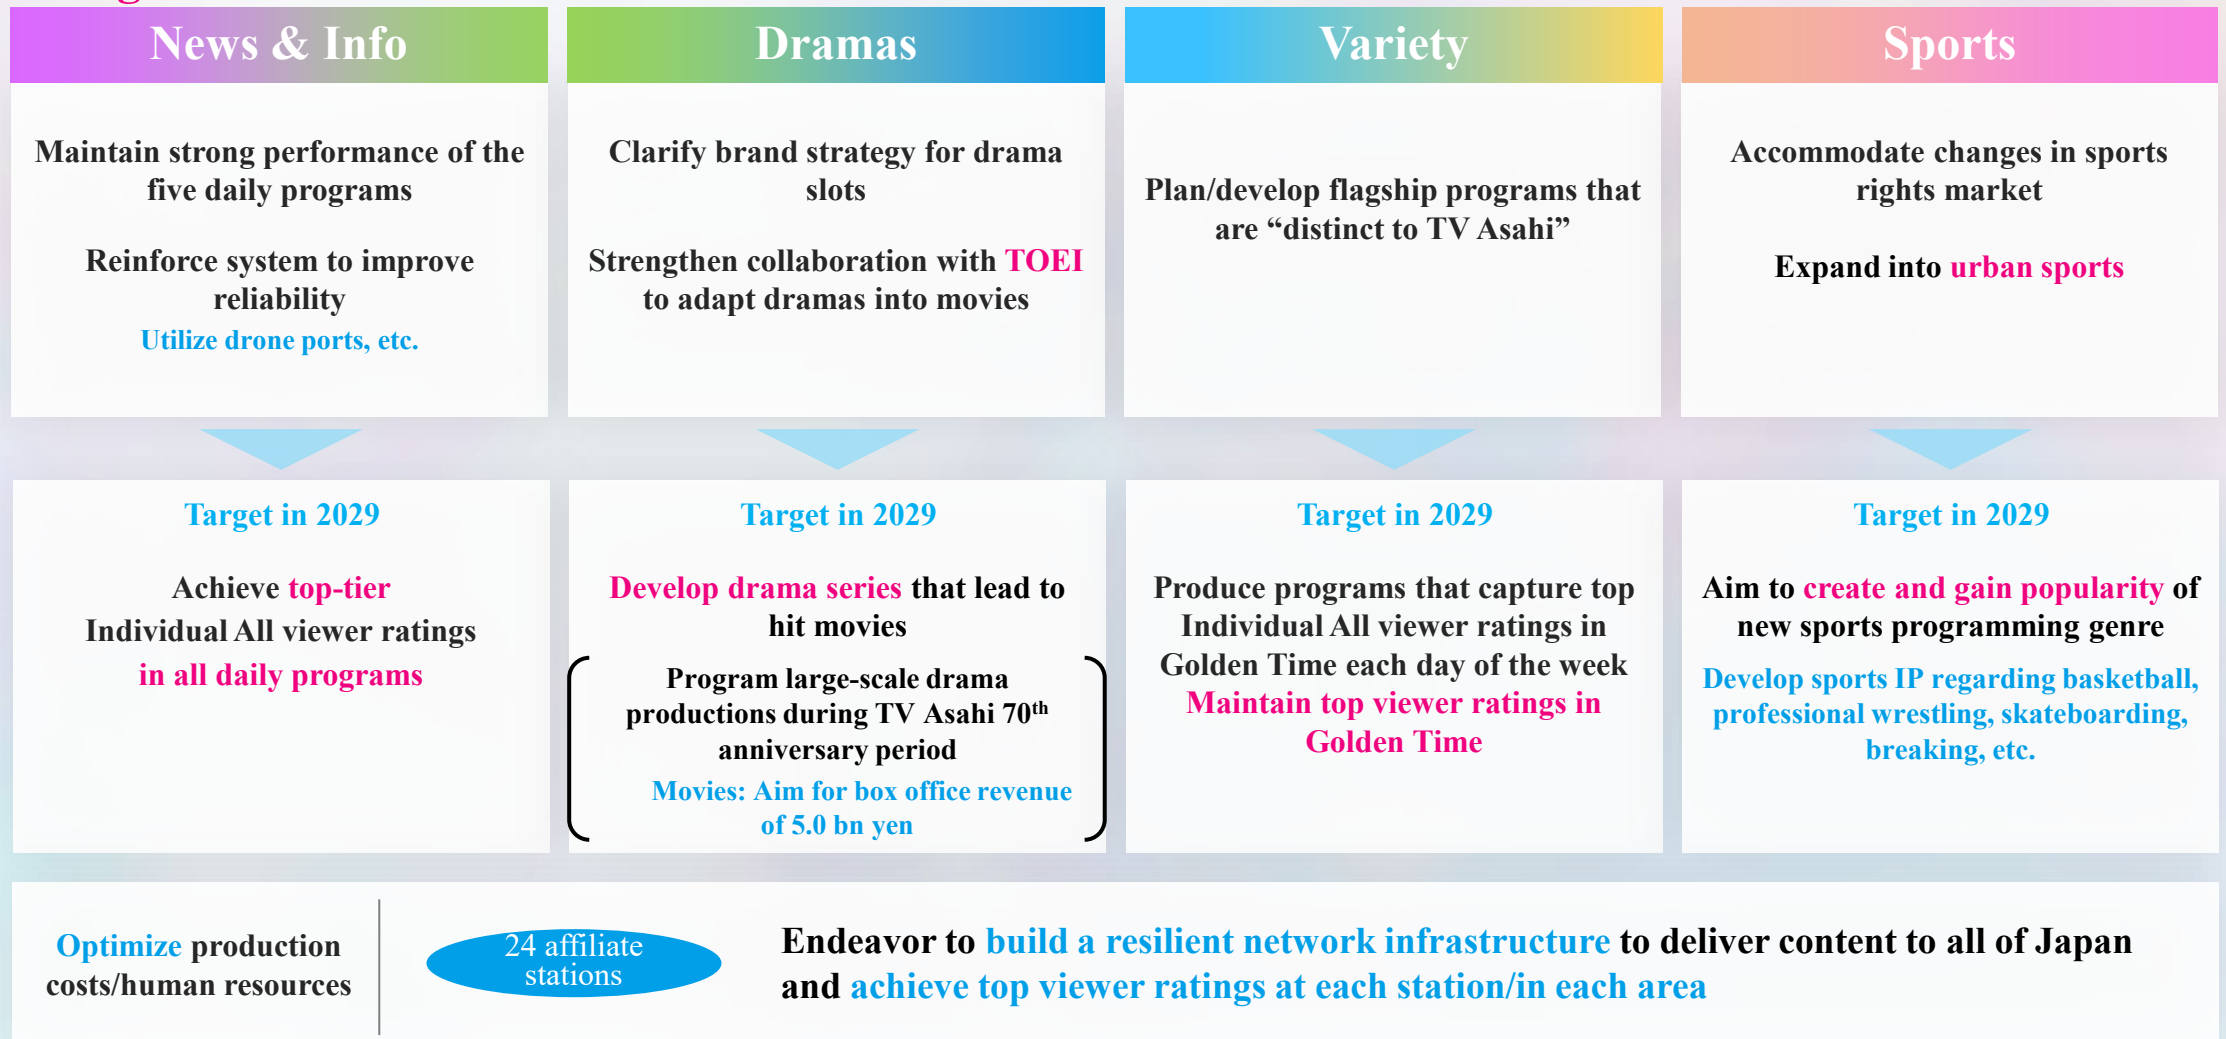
News & Info

Maintain strong performance of the five daily programs

Reinforce system to improve reliability

Utilize drone ports, etc.

Dramas

Clarify brand strategy for drama slots

Strengthen collaboration with TOEI to adapt dramas into movies

Variety

Plan/develop flagship programs that are “distinct to TV Asahi”

Sports

Accommodate changes in sports rights market

Expand into urban sports

Target in 2029

Achieve top-tier Individual All viewer ratings in all daily programs

Target in 2029

Develop drama series that lead to hit movies

Program large-scale drama productions during TV Asahi 70$^{th}$ anniversary period

Movies: Aim for box office revenue of 5.0 bn yen

Target in 2029

Produce programs that capture top Individual All viewer ratings in Golden Time each day of the week

Maintain top viewer ratings in Golden Time

Target in 2029

Aim to create and gain popularity of new sports programming genre

Develop sports IP regarding basketball, professional wrestling, skateboarding, breaking, etc.

Optimize production costs/human resources

24 affiliate stations

Endeavor to build a resilient network infrastructure to deliver content to all of Japan and achieve top viewer ratings at each station/in each area